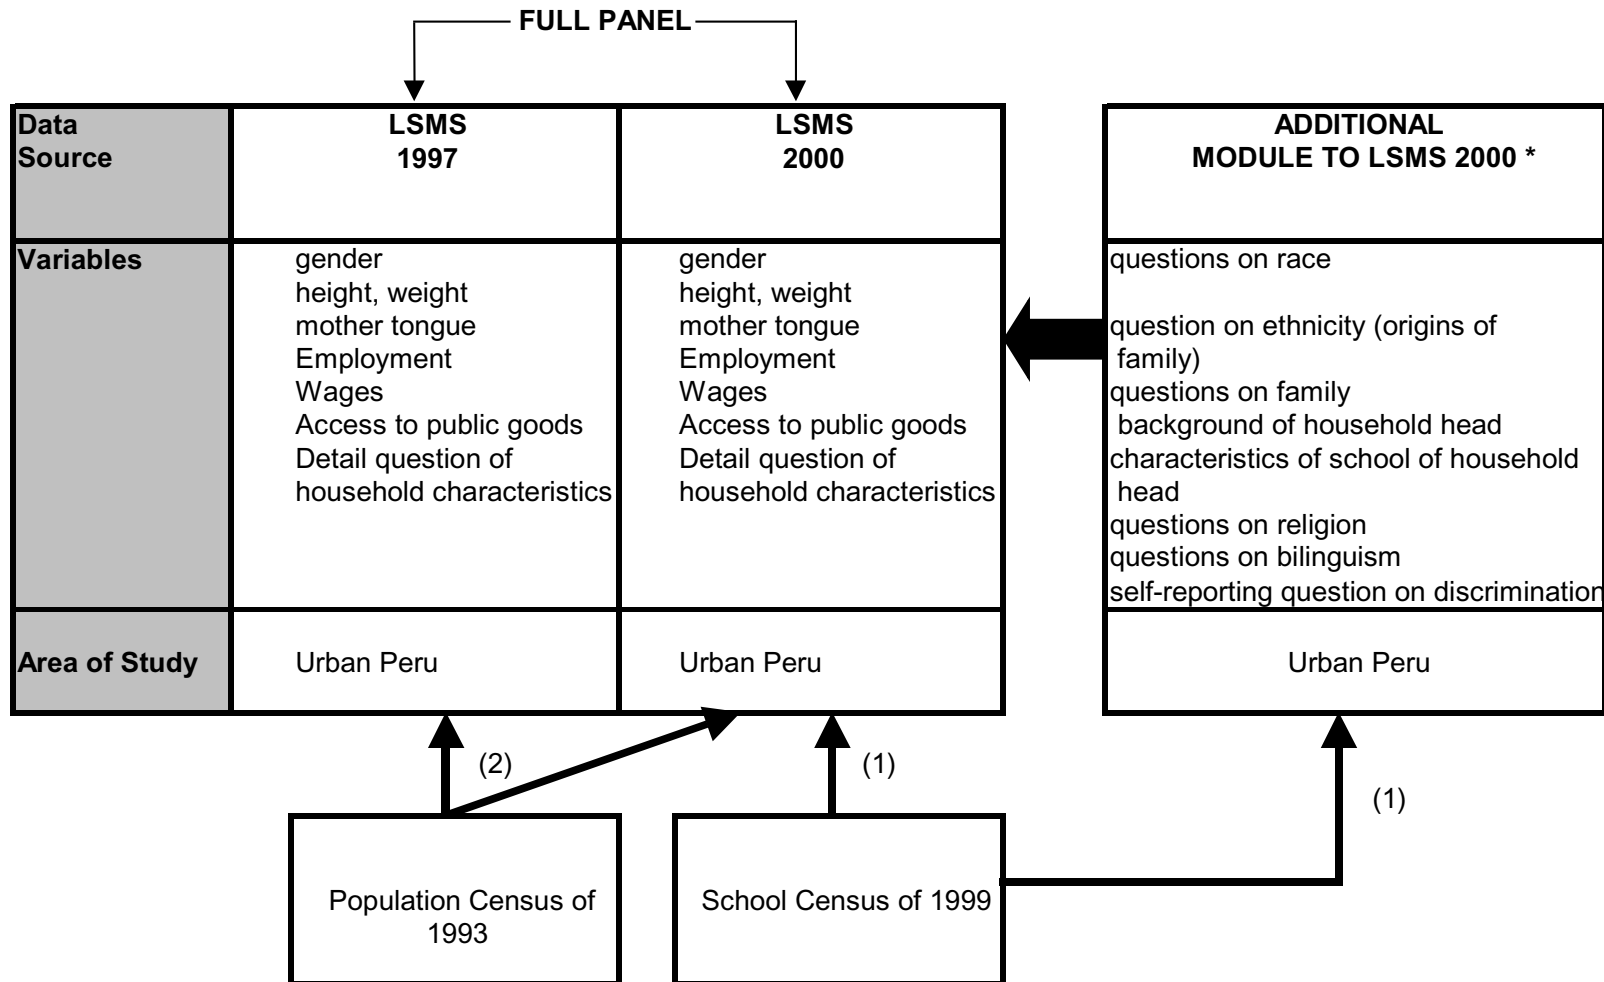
FULL PANEL

| Data Source | LSMS 1997 | LSMS 2000 |
|---|---|---|
| Variables | gender<br>height, weight<br>mother tongue<br>Employment<br>Wages<br>Access to public goods<br>Detail question of household characteristics | gender<br>height, weight<br>mother tongue<br>Employment<br>Wages<br>Access to public goods<br>Detail question of household characteristics |
| Area of Study | Urban Peru | Urban Peru |

| ADDITIONAL MODULE TO LSMS 2000 * |
|---|
| questions on race<br>question on ethnicity (origins of family)<br>questions on family background of household head<br>characteristics of school of household head<br>questions on religion<br>questions on bilinguism<br>self-reporting question on discrimination |
| Urban Peru |

(2)

(1)

(1)

Population Census of 1993

School Census of 1999